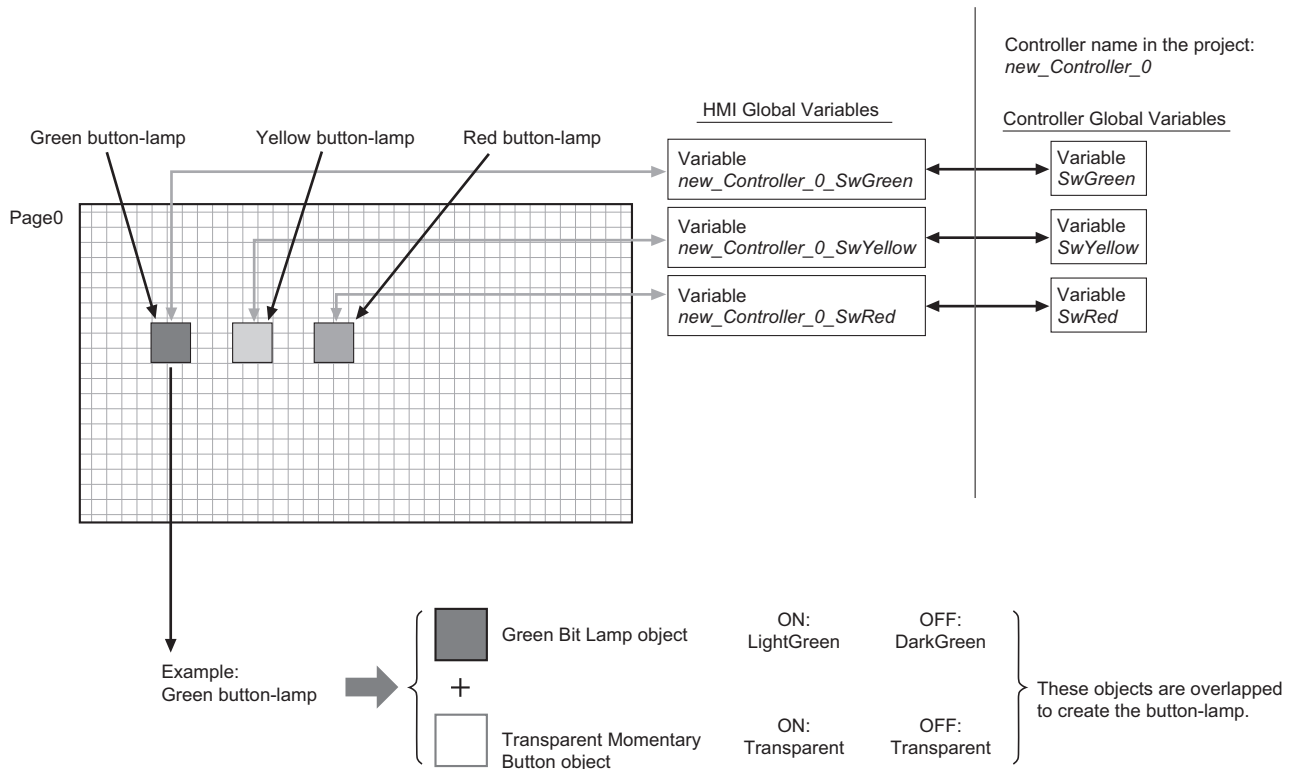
Controller name in the project:
*new_Controller_0*

HMI Global Variables

Controller Global Variables

Green button-lamp

Yellow button-lamp

Red button-lamp

Variable
*new_Controller_0_SwGreen*

Variable
*SwGreen*

Page0

Variable
*new_Controller_0_SwYellow*

Variable
*SwYellow*

Variable
*new_Controller_0_SwRed*

Variable
*SwRed*

Example:
Green button-lamp

Green Bit Lamp object

ON:
LightGreen

OFF:
DarkGreen

+

Transparent Momentary Button object

ON:
Transparent

OFF:
Transparent

These objects are overlapped to create the button-lamp.